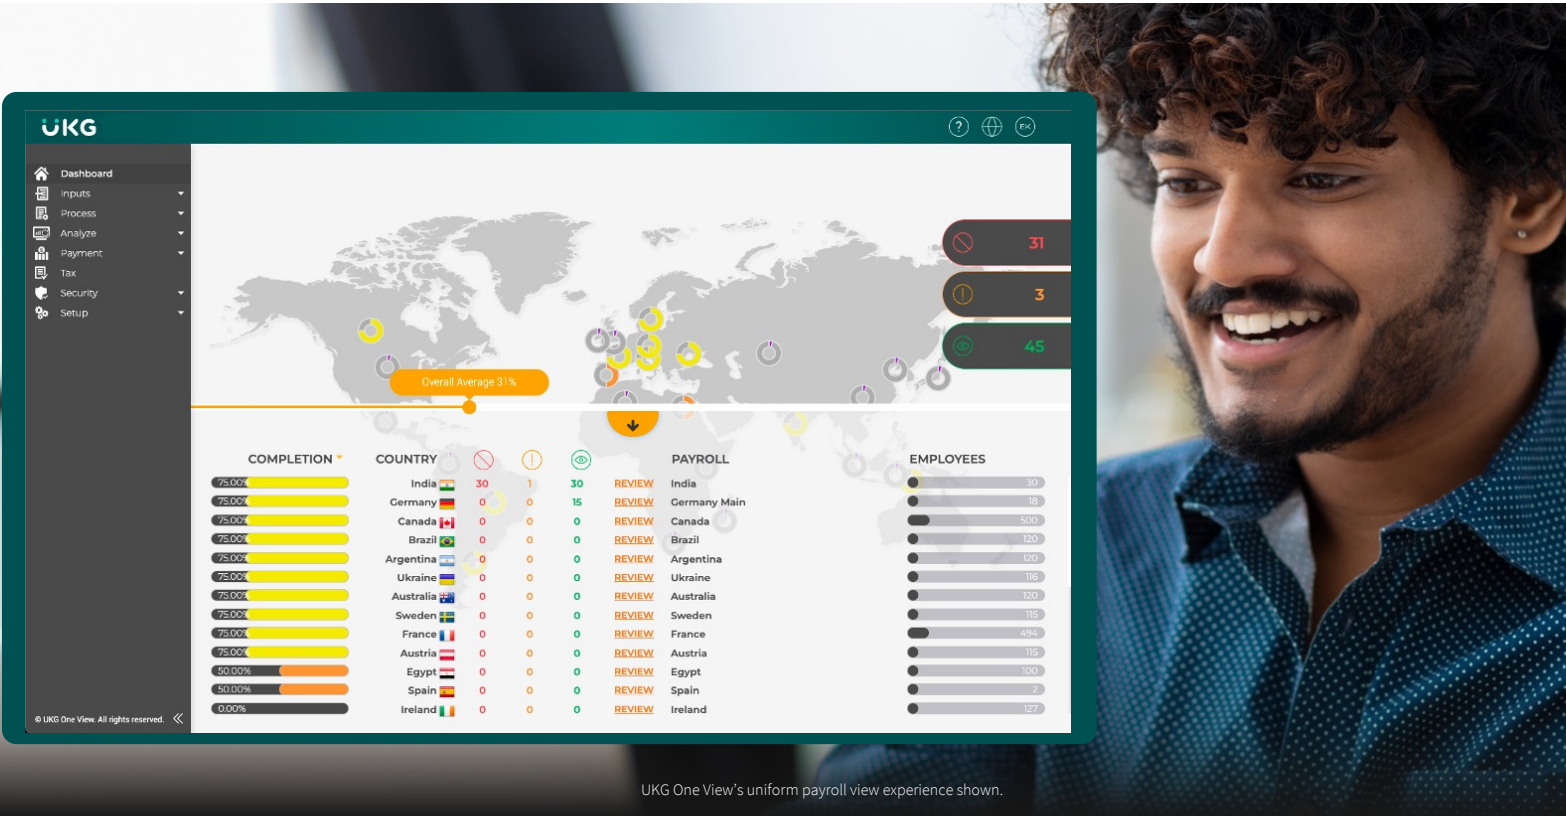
UKG

Dashboard
Inputs
Process
Analyze
Payment
Tax
Security
Setup

© UKG One View. All rights reserved.

31
3
45

Overall Average 31%

| COMPLETION | COUNTRY | | | | | PAYROLL | EMPLOYEES |
|---|---|---|---|---|---|---|---|
| 75.00% | India | 30 | 1 | 30 | REVIEW | India | 30 |
| 75.00% | Germany | 0 | 0 | 15 | REVIEW | Germany Main | 18 |
| 75.00% | Canada | 0 | 0 | 0 | REVIEW | Canada | 500 |
| 75.00% | Brazil | 0 | 0 | 0 | REVIEW | Brazil | 120 |
| 75.00% | Argentina | 0 | 0 | 0 | REVIEW | Argentina | 120 |
| 75.00% | Ukraine | 0 | 0 | 0 | REVIEW | Ukraine | 116 |
| 75.00% | Australia | 0 | 0 | 0 | REVIEW | Australia | 120 |
| 75.00% | Sweden | 0 | 0 | 0 | REVIEW | Sweden | 115 |
| 75.00% | France | 0 | 0 | 0 | REVIEW | France | 494 |
| 75.00% | Austria | 0 | 0 | 0 | REVIEW | Austria | 115 |
| 50.00% | Egypt | 0 | 0 | 0 | REVIEW | Egypt | 100 |
| 50.00% | Spain | 0 | 0 | 0 | REVIEW | Spain | 2 |
| 0.00% | Ireland | 0 | 0 | 0 | REVIEW | Ireland | 127 |

UKG One View's uniform payroll view experience shown.